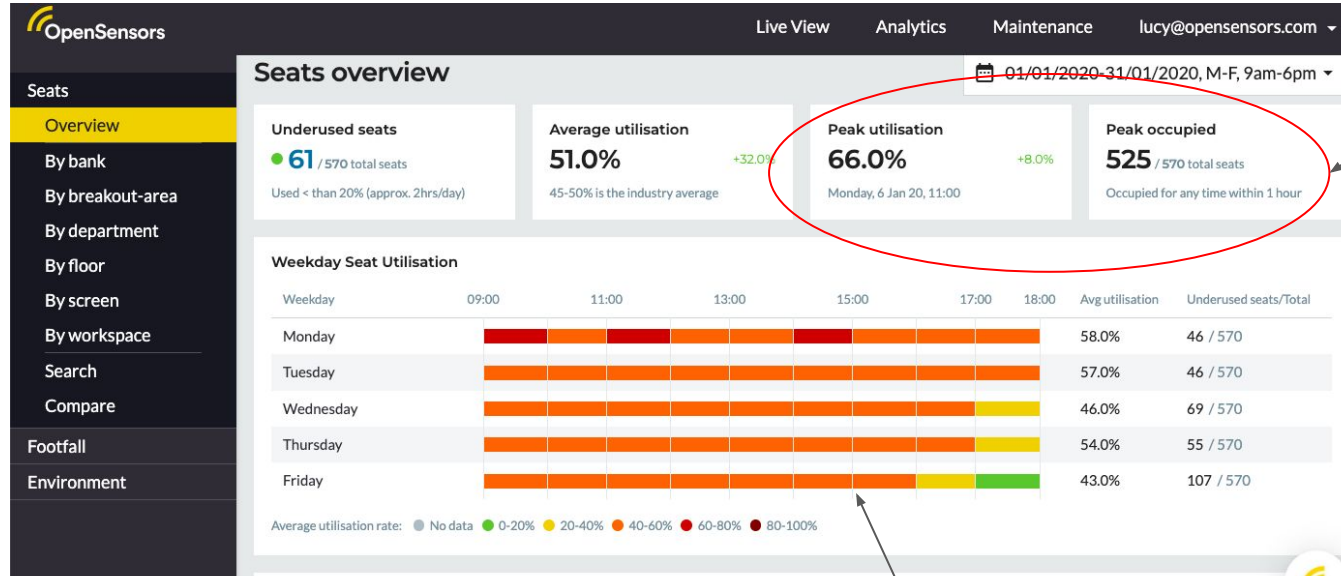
OpenSensors

Live View Analytics Maintenance lucy@opensensors.com

Seats
Overview
By bank
By breakout-area
By department
By floor
By screen
By workspace
Search
Compare
Footfall
Environment

Seats overview

01/01/2020-31/01/2020, M-F, 9am-6pm

Underused seats
61 / 570 total seats
Used < than 20% (approx. 2hrs/day)

Average utilisation
51.0% +32.0%
45-50% is the industry average

Peak utilisation
66.0% +8.0%
Monday, 6 Jan 20, 11:00

Peak occupied
525 / 570 total seats
Occupied for any time within 1 hour

Weekday Seat Utilisation

| Weekday | 09:00 11:00 13:00 15:00 17:00 18:00 | Avg utilisation | Underused seats/Total |
|---|---|---|---|
| Monday | | 58.0% | 46 / 570 |
| Tuesday | | 57.0% | 46 / 570 |
| Wednesday | | 46.0% | 69 / 570 |
| Thursday | | 54.0% | 55 / 570 |
| Friday | | 43.0% | 107 / 570 |

Average utilisation rate: No data 0-20% 20-40% 40-60% 60-80% 80-100%